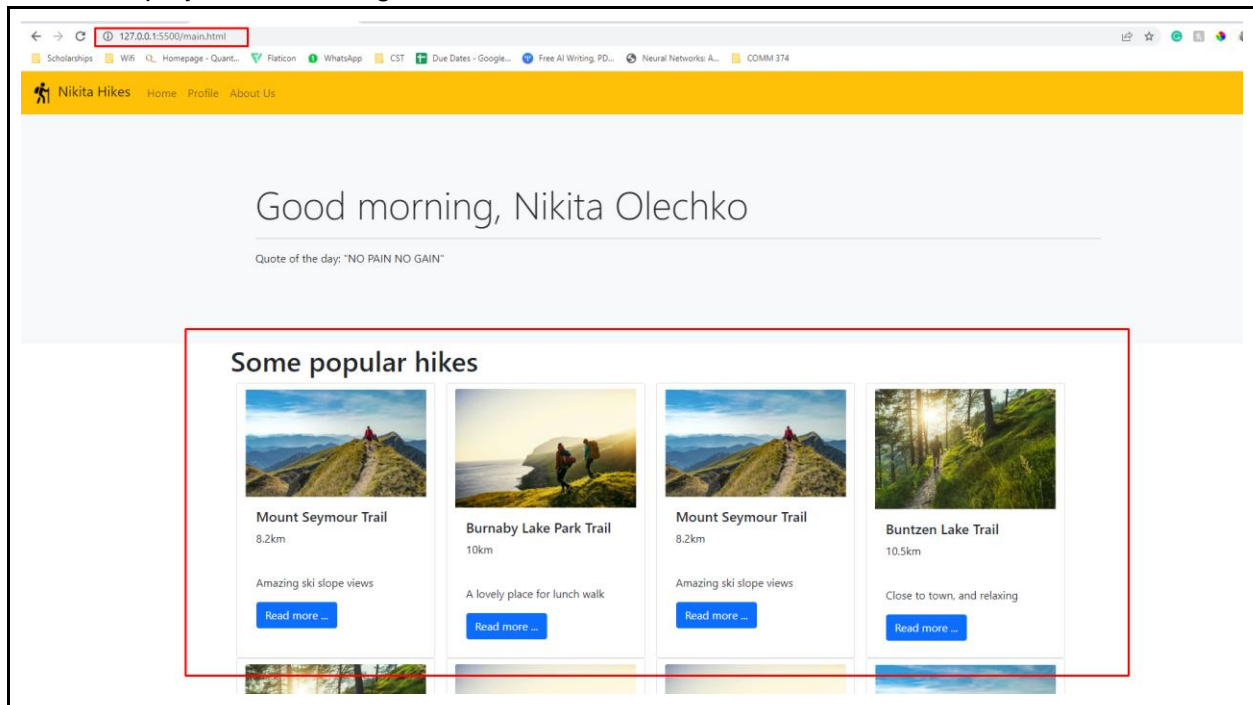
127.0.0.1:5500/main.html

Scholarships Wifi Homepage - Quant... Flaticon WhatsApp CST Due Dates - Google... Free AI Writing, PD... Neural Networks: A... COMM 374

Nikita Hikes Home Profile About Us

Good morning, Nikita Olechko

Quote of the day: "NO PAIN NO GAIN"

Some popular hikes

Mount Seymour Trail
8.2km
Amazing ski slope views
Read more ...

Burnaby Lake Park Trail
10km
A lovely place for lunch walk
Read more ...

Mount Seymour Trail
8.2km
Amazing ski slope views
Read more ...

Buntzen Lake Trail
10.5km
Close to town, and relaxing
Read more ...